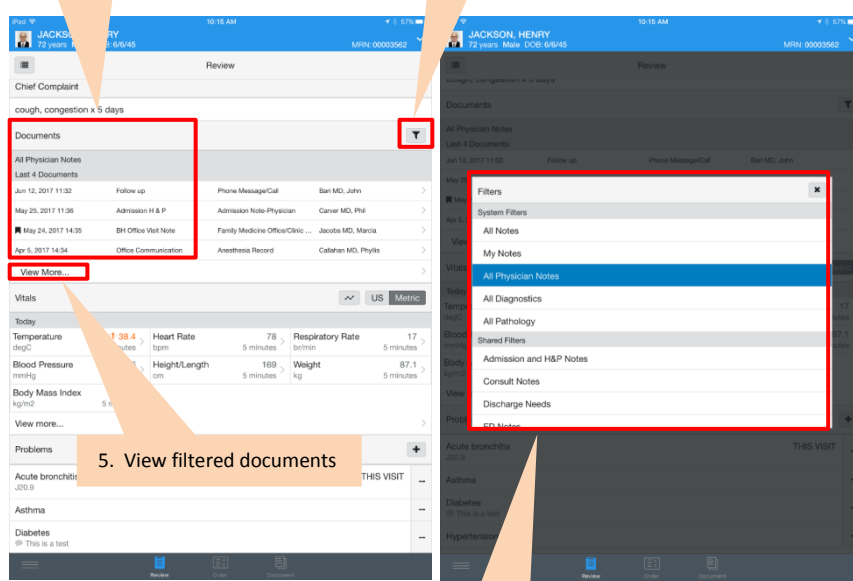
iPad 10:15 AM 57%
JACKSON, HENRY
72 years Male DOB: 6/6/45
MRN: 00003562

Review

Chief Complaint

cough, congestion x 5 days

Documents

All Physician Notes
Last 4 Documents

| | | | |
|---|---|---|---|
| Jun 12, 2017 11:32 | Follow up | Phone Message/Call | Bari MD, John |
| May 25, 2017 11:36 | Admission H & P | Admission Note-Physician | Carver MD, Phil |
| May 24, 2017 14:35 | BH Office Visit Note | Family Medicine Office/Clinic ... | Jacobs MD, Marcia |
| Apr 5, 2017 14:34 | Office Communication | Anesthesia Record | Callahan MD, Phyllis |

View More...

Vitals

US Metric

Today

| | | |
|---|---|---|
| Temperature degC 38.4 | Heart Rate bpm 78 5 minutes | Respiratory Rate br/min 17 5 minutes |
| Blood Pressure mmHg | Height/Length cm 169 5 minutes | Weight kg 87.1 5 minutes |
| Body Mass Index kg/m2 5 m | | |

View more...

Problems

5. View filtered documents

Acute bronchitis
J20.9
THIS VISIT

Asthma

Diabetes
This is a test

Review Order Document

10:15 AM 57%
JACKSON, HENRY
72 years Male DOB: 6/6/45
MRN: 00003562

Review

Filters

System Filters
All Notes
My Notes
All Physician Notes
All Diagnostics
All Pathology
Shared Filters
Admission and H&P Notes
Consult Notes
Discharge Needs
ED Notes

Acute bronchitis
J20.9
THIS VISIT

Asthma

Diabetes
This is a test

Hypertension

Review Order Document